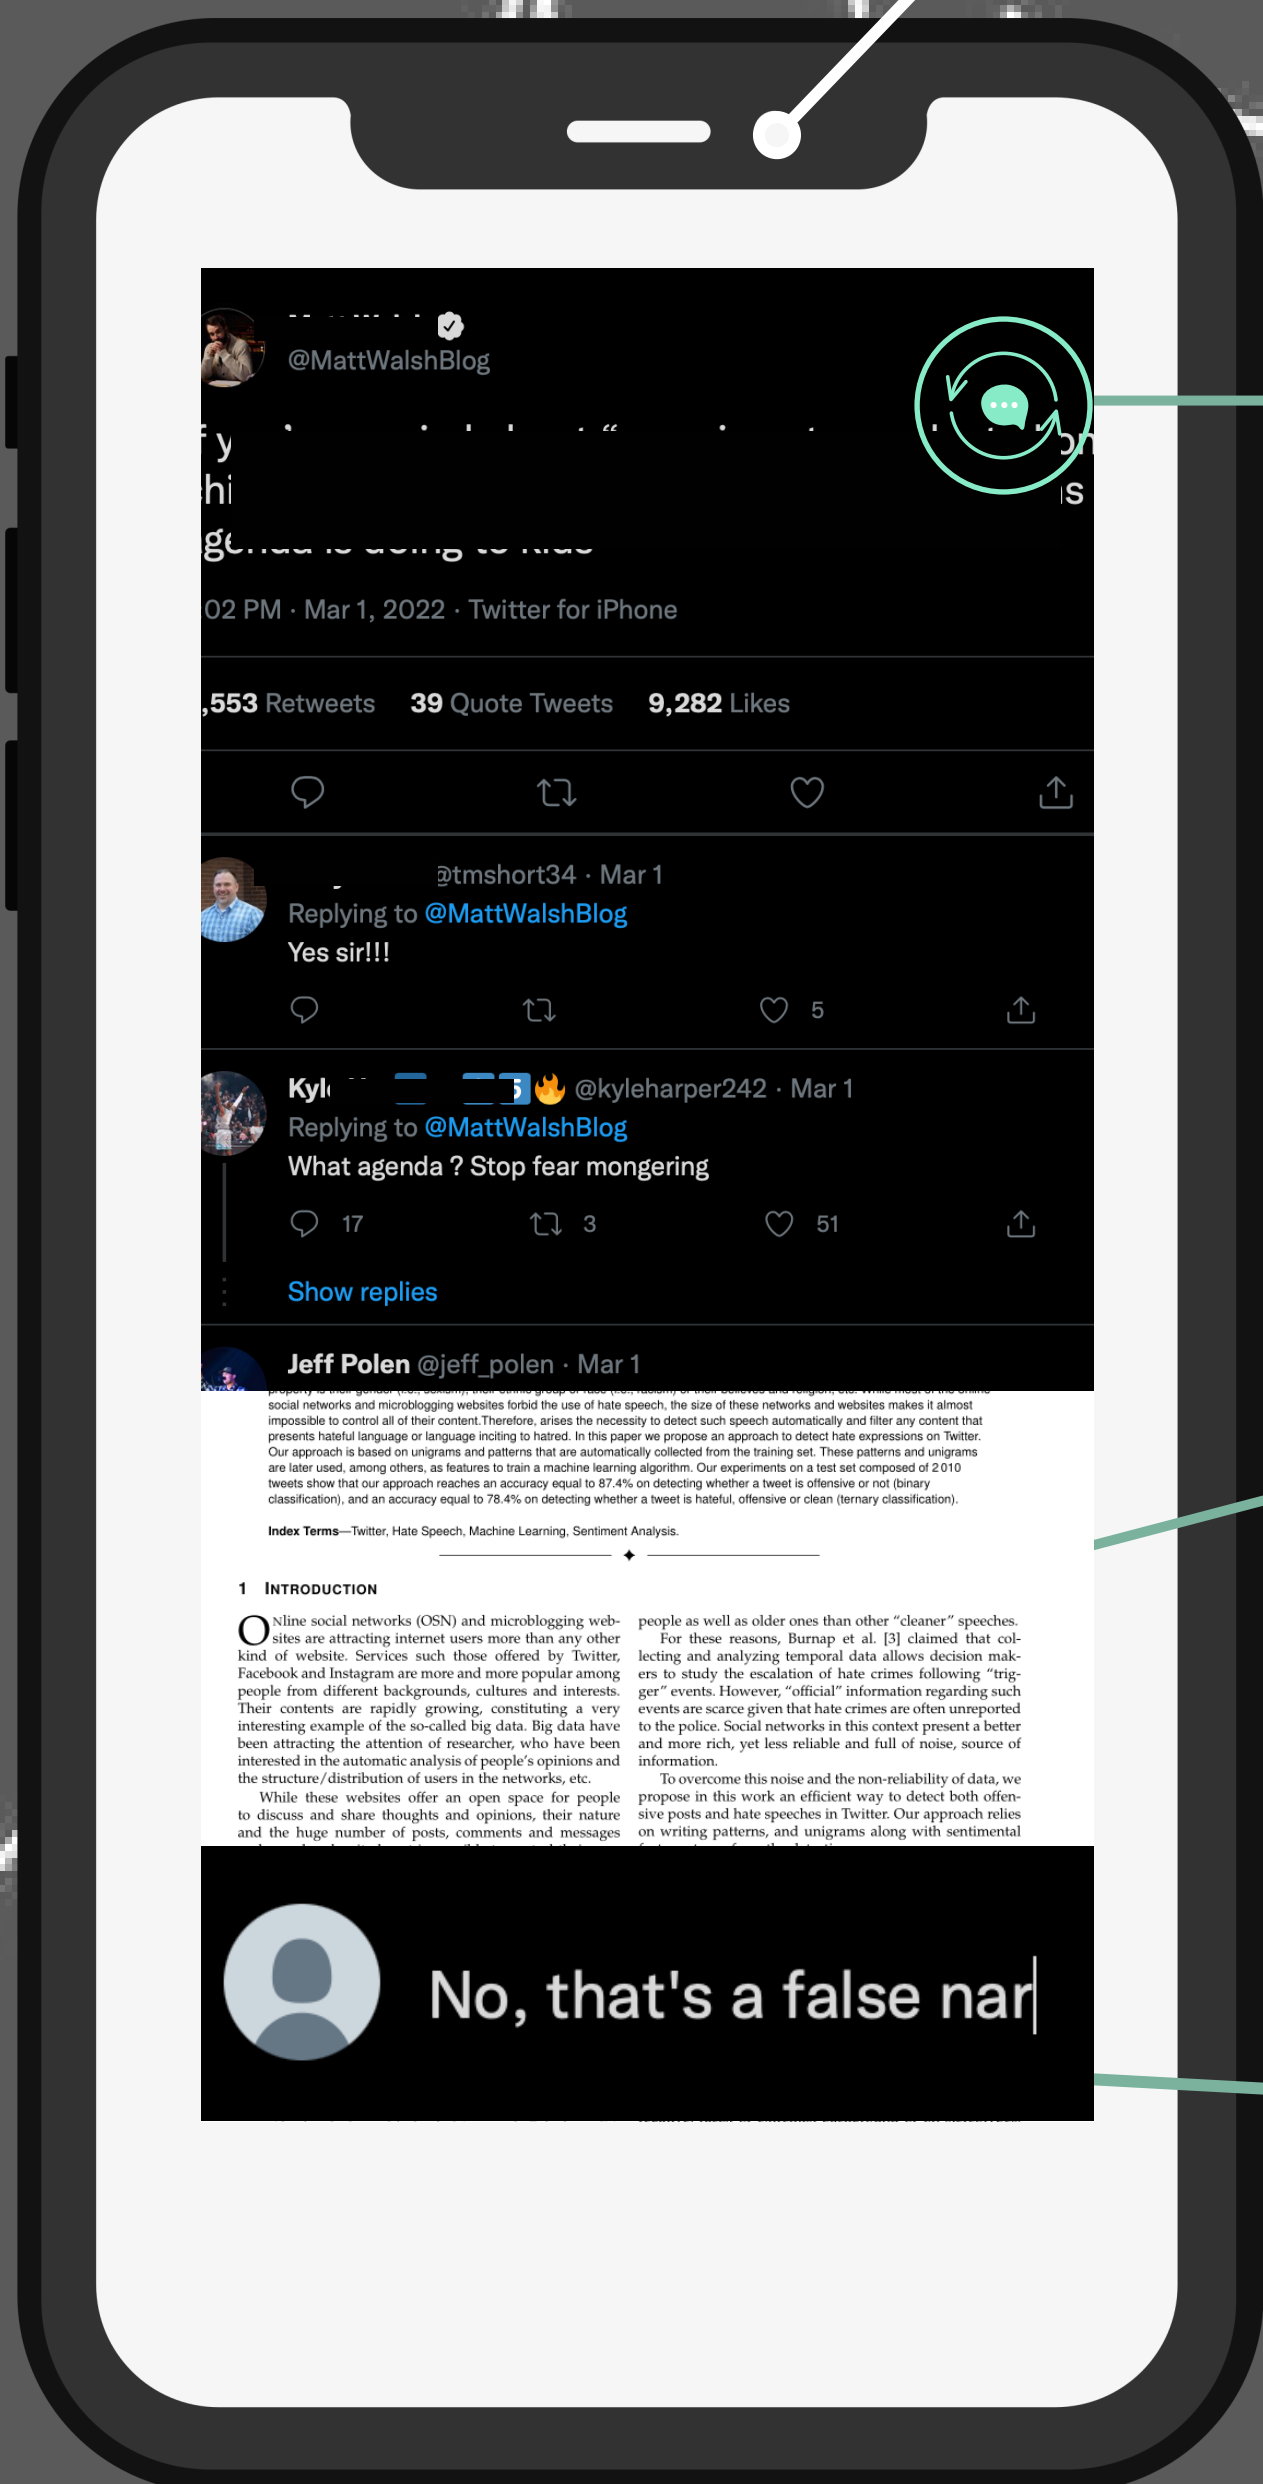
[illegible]
@MattWalshBlog

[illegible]

02 PM · Mar 1, 2022 · Twitter for iPhone

,553 Retweets 39 Quote Tweets 9,282 Likes

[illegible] @tmshort34 · Mar 1
Replying to @MattWalshBlog
Yes sir!!!

5

Kyl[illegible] @kyleharper242 · Mar 1
Replying to @MattWalshBlog
What agenda ? Stop fear mongering

17 3 51

Show replies

Jeff Polen @jeff_polen · Mar 1

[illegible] social networks and microblogging websites forbid the use of hate speech, the size of these networks and websites makes it almost impossible to control all of their content.Therefore, arises the necessity to detect such speech automatically and filter any content that presents hateful language or language inciting to hatred. In this paper we propose an approach to detect hate expressions on Twitter. Our approach is based on unigrams and patterns that are automatically collected from the training set. These patterns and unigrams are later used, among others, as features to train a machine learning algorithm. Our experiments on a test set composed of 2010 tweets show that our approach reaches an accuracy equal to 87.4% on detecting whether a tweet is offensive or not (binary classification), and an accuracy equal to 78.4% on detecting whether a tweet is hateful, offensive or clean (ternary classification).

Index Terms—Twitter, Hate Speech, Machine Learning, Sentiment Analysis.

1 INTRODUCTION

Online social networks (OSN) and microblogging websites are attracting internet users more than any other kind of website. Services such those offered by Twitter, Facebook and Instagram are more and more popular among people from different backgrounds, cultures and interests. Their contents are rapidly growing, constituting a very interesting example of the so-called big data. Big data have been attracting the attention of researcher, who have been interested in the automatic analysis of people's opinions and the structure/distribution of users in the networks, etc.

While these websites offer an open space for people to discuss and share thoughts and opinions, their nature and the huge number of posts, comments and messages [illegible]

people as well as older ones than other "cleaner" speeches.

For these reasons, Burnap et al. [3] claimed that collecting and analyzing temporal data allows decision makers to study the escalation of hate crimes following "trigger" events. However, "official" information regarding such events are scarce given that hate crimes are often unreported to the police. Social networks in this context present a better and more rich, yet less reliable and full of noise, source of information.

To overcome this noise and the non-reliability of data, we propose in this work an efficient way to detect both offensive posts and hate speeches in Twitter. Our approach relies on writing patterns, and unigrams along with sentimental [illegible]

No, that's a false nar